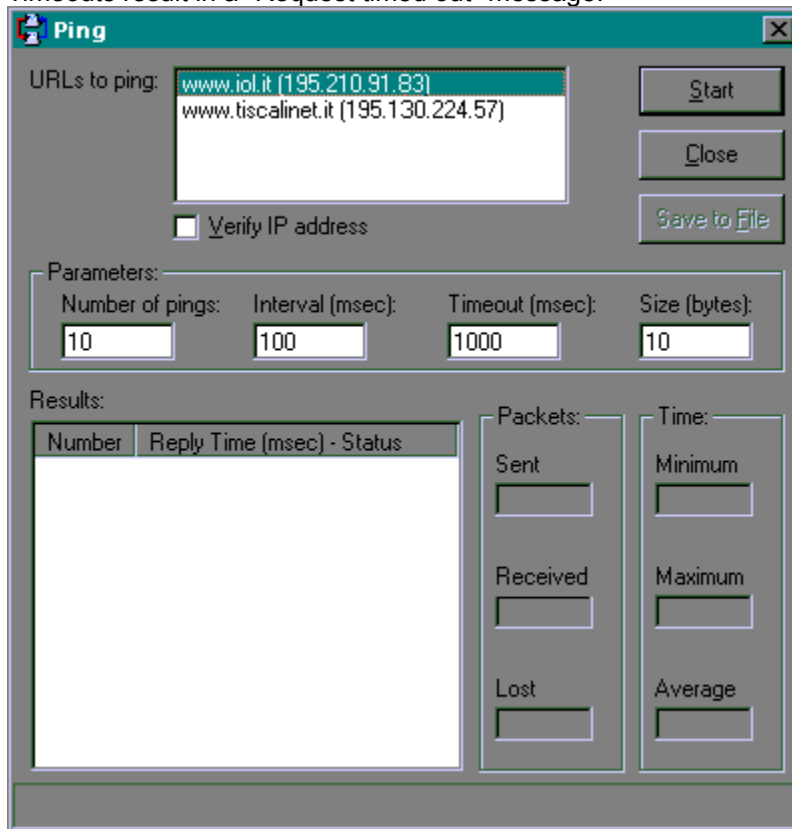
Ping

URLs to ping:
www.iol.it (195.210.91.83)
www.tiscalinet.it (195.130.224.57)

Verify IP address

Start
Close
Save to File

Parameters:
Number of pings: 10
Interval (msec): 100
Timeout (msec): 1000
Size (bytes): 10

Results:

| Number | Reply Time (msec) - Status |
|---|---|

Packets:
Sent
Received
Lost

Time:
Minimum
Maximum
Average